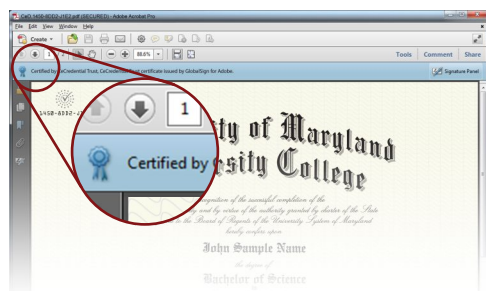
C4D-1450-8050-J1EZ.pdf (SECURED) - Adobe Acrobat Pro
File Edit View Window Help
Create
1
88.6%
Tools Comment Share
Certified by CeCredential Trust, CeCredential certificate issued by GlobalSign for Adobe.
Signature Panel
1450-8050-J
1
Certified by
ty of Maryland
sity College
recognition of the successful completion of the
and by virtue of the authority granted by charter of the State
the Board of Regents of the University System of Maryland
hereby confers upon
John Sample Name
the degree of
Bachelor of Science